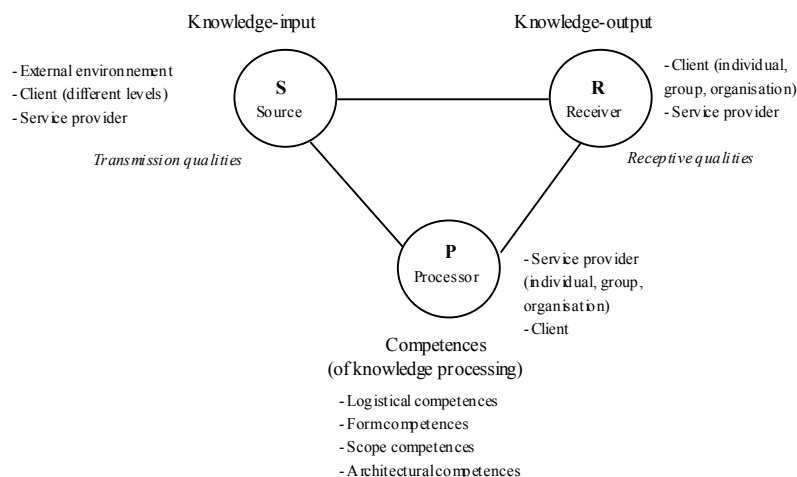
Knowledge-input

Knowledge-output

- External environnement
- Client (different levels)
- Service provider

S
Source

R
Receiver

- Client (individual, group, organisation)
- Service provider

Transmission qualities

Receptive qualities

P
Processor

- Service provider (individual, group, organisation)
- Client

Competences
(of knowledge processing)

- Logistical competences
- Formcompetences
- Scope competences
- Architecturalcompetences